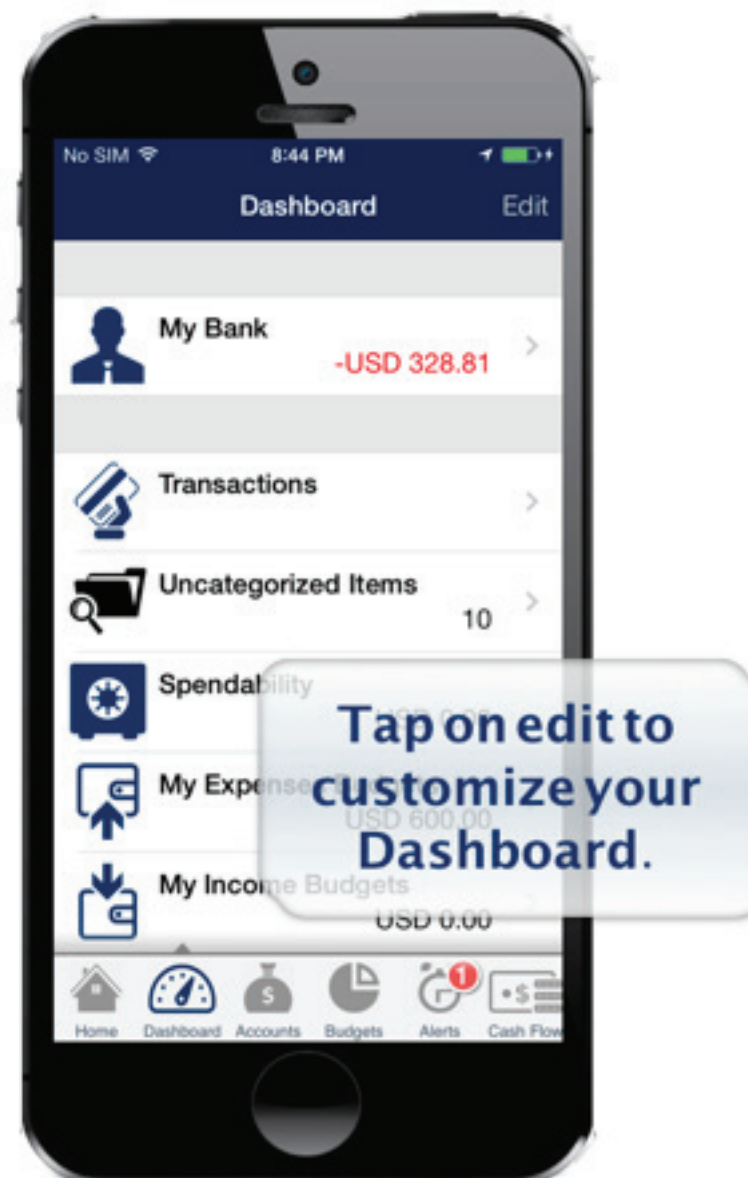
No SIM
8:44 PM

Dashboard
Edit

My Bank
-USD 328.81

Transactions

Uncategorized Items
10

Spendability
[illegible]

My Expense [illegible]
USD 600.00

My Income Budgets
USD 0.00

Tap on edit to customize your Dashboard.

Home
Dashboard
Accounts
Budgets
1
Alerts
Cash Flow